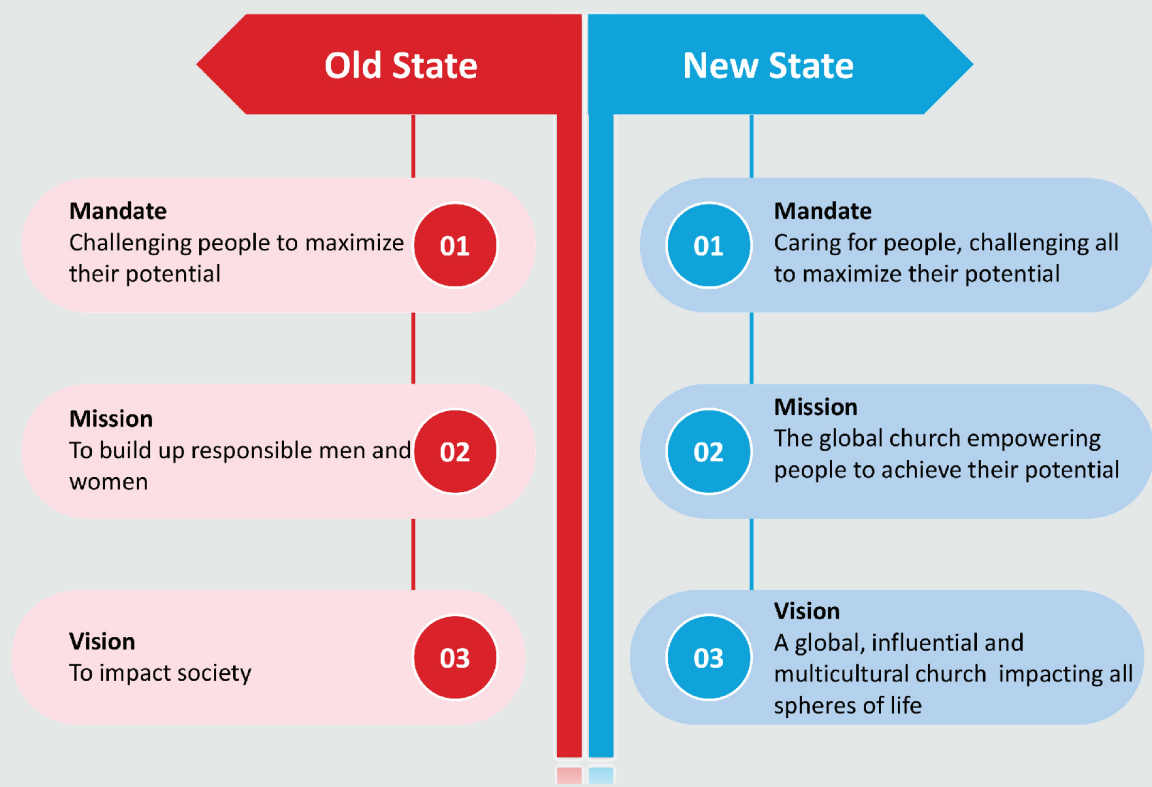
Old State

New State

Mandate
Challenging people to maximize their potential

01

Mission
To build up responsible men and women

02

Vision
To impact society

03

01

Mandate
Caring for people, challenging all to maximize their potential

02

Mission
The global church empowering people to achieve their potential

03

Vision
A global, influential and multicultural church impacting all spheres of life